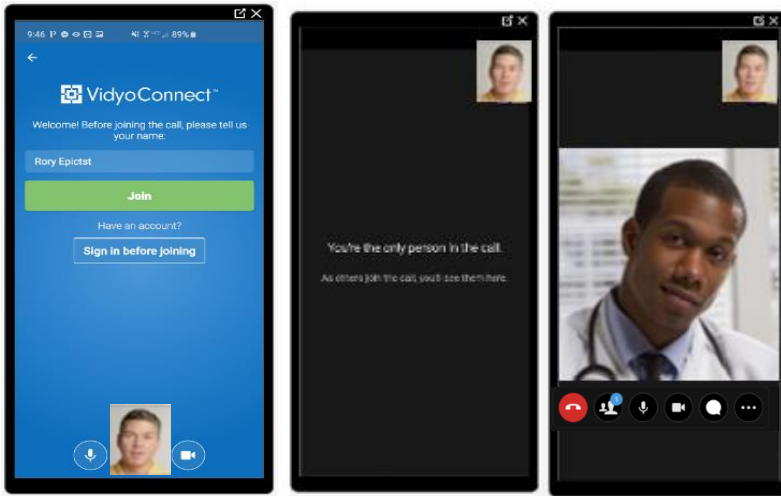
9:46 P 89%

VidyoConnect™

Welcome! Before joining the call, please tell us your name:

Rory Epictst

Join

Have an account?

Sign in before joining

You're the only person in the call.

As others join the call, you'll see them here.

1